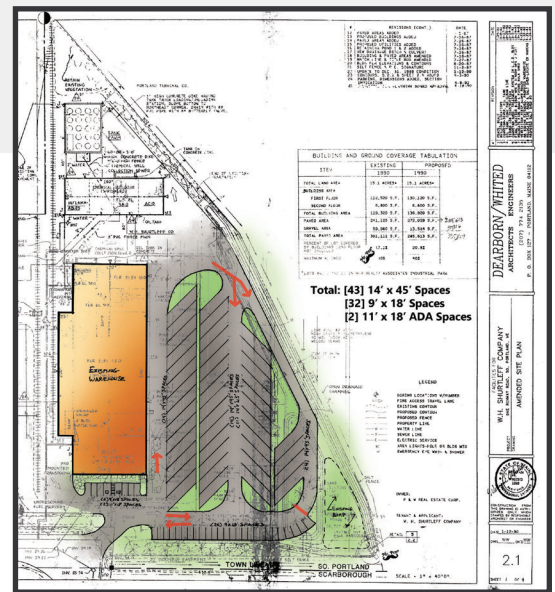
Total: [43] 14' x 45' Spaces
[32] 9' x 18' Spaces
[2] 11' x 18' ADA Spaces

BUILDING AND GROUND COVERAGE TABULATION

| ITEM | EXISTING 1990 | PROPOSED 1990 |
|---|---|---|
| TOTAL LAND AREA | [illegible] | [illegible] |
| BUILDING AREA | | |
| FIRST FLOOR | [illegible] | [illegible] |
| SECOND FLOOR | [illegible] | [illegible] |
| TOTAL BUILDING AREA | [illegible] | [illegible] |
| PAVED AREA | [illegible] | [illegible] |
| GRAVEL AREA | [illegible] | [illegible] |
| TOTAL PAVED AREA | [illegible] | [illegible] |
| PERCENT OF LOT COVERED | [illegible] | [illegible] |
| MAXIMUM % | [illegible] | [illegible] |

Existing Warehouse

LEGEND

OWNER:
TENANT & APPLICANT:
W. H. SHURTLEFF COMPANY

TOWN LINE
SO. PORTLAND
SCARBOROUGH
SCALE: 1" = 40'

DEARBORN / WHITED
ARCHITECTS ENGINEERS
PORTLAND, MAINE

W. H. SHURTLEFF COMPANY
AMENDED SITE PLAN

2.1